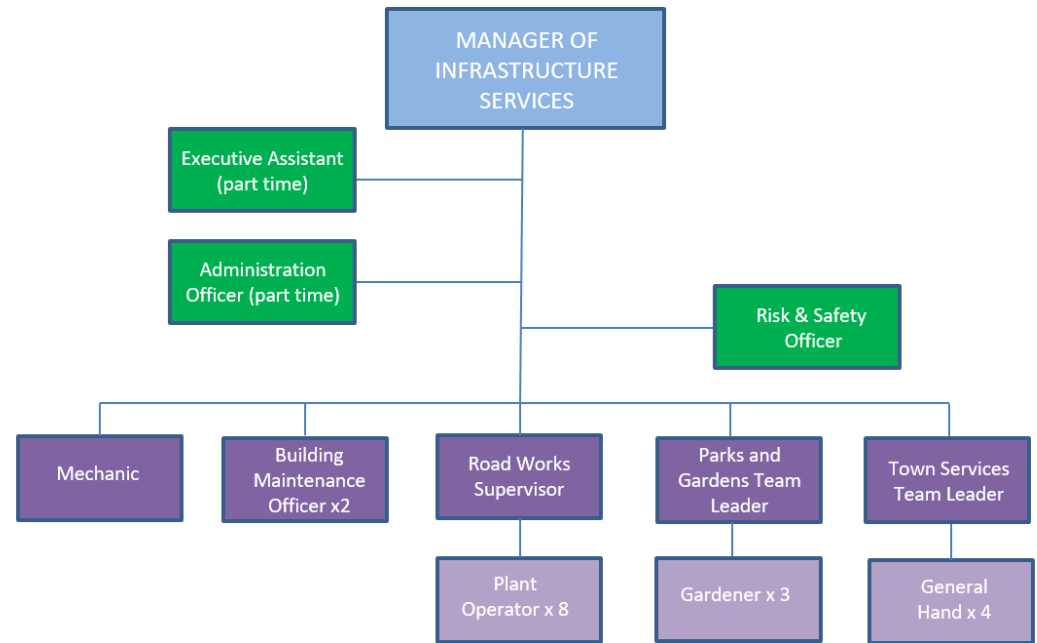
MANAGER OF INFRASTRUCTURE SERVICES

Executive Assistant (part time)

Administration Officer (part time)

Risk & Safety Officer

Mechanic

Building Maintenance Officer x2

Road Works Supervisor

Parks and Gardens Team Leader

Town Services Team Leader

Plant Operator x 8

Gardener x 3

General Hand x 4